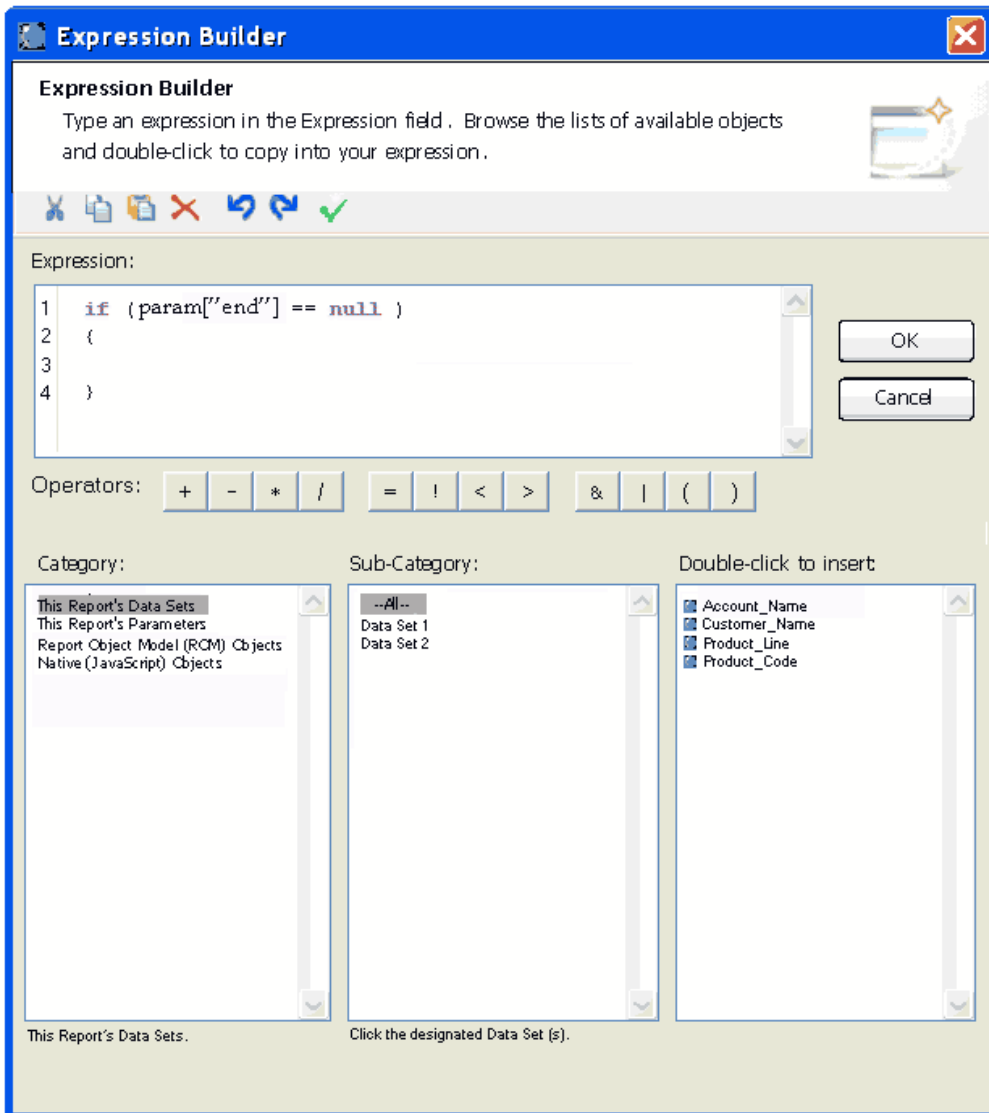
Expression Builder

Expression Builder

Type an expression in the Expression field. Browse the lists of available objects and double-click to copy into your expression.

Expression:

1 if (param["end"] == null )
2 {
3
4 }

OK

Cancel

Operators: + - * / = ! < > & | ( )

Category:

This Report's Data Sets
This Report's Parameters
Report Object Model (ROM) Objects
Native (JavaScript) Objects

Sub-Category:

--All--
Data Set 1
Data Set 2

Double-click to insert:

Account_Name
Customer_Name
Product_Line
Product_Code

This Report's Data Sets.

Click the designated Data Set (s).